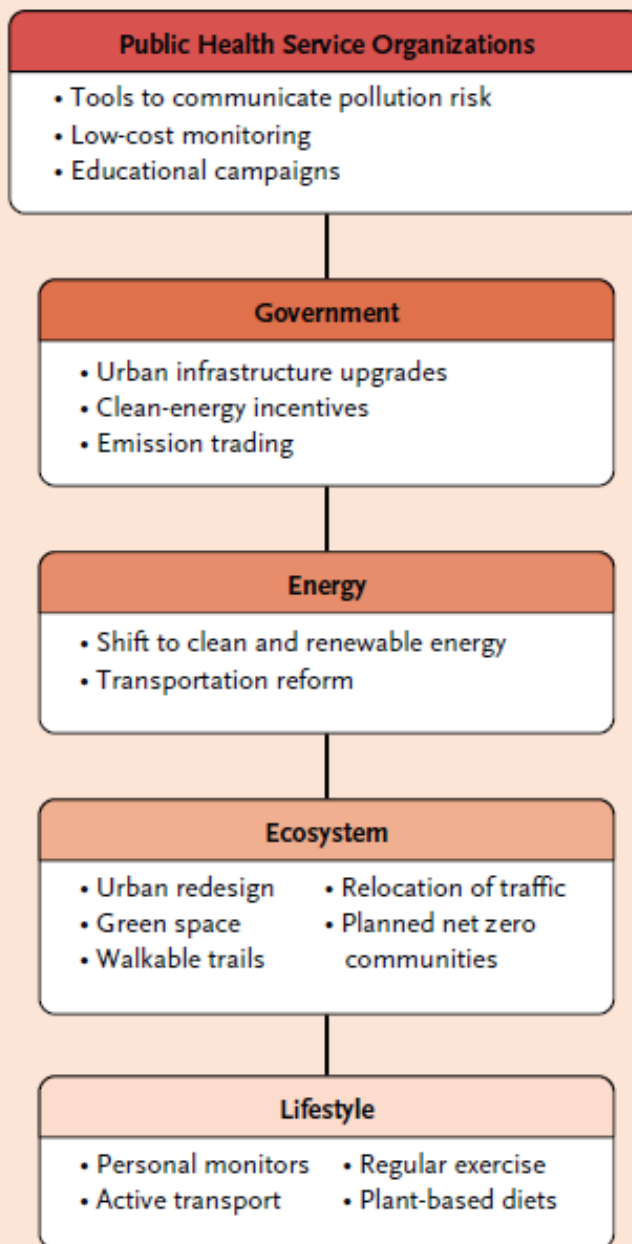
Public Health Service Organizations

• Tools to communicate pollution risk
• Low-cost monitoring
• Educational campaigns

Government

• Urban infrastructure upgrades
• Clean-energy incentives
• Emission trading

Energy

• Shift to clean and renewable energy
• Transportation reform

Ecosystem

• Urban redesign
• Green space
• Walkable trails

• Relocation of traffic
• Planned net zero communities

Lifestyle

• Personal monitors
• Active transport

• Regular exercise
• Plant-based diets